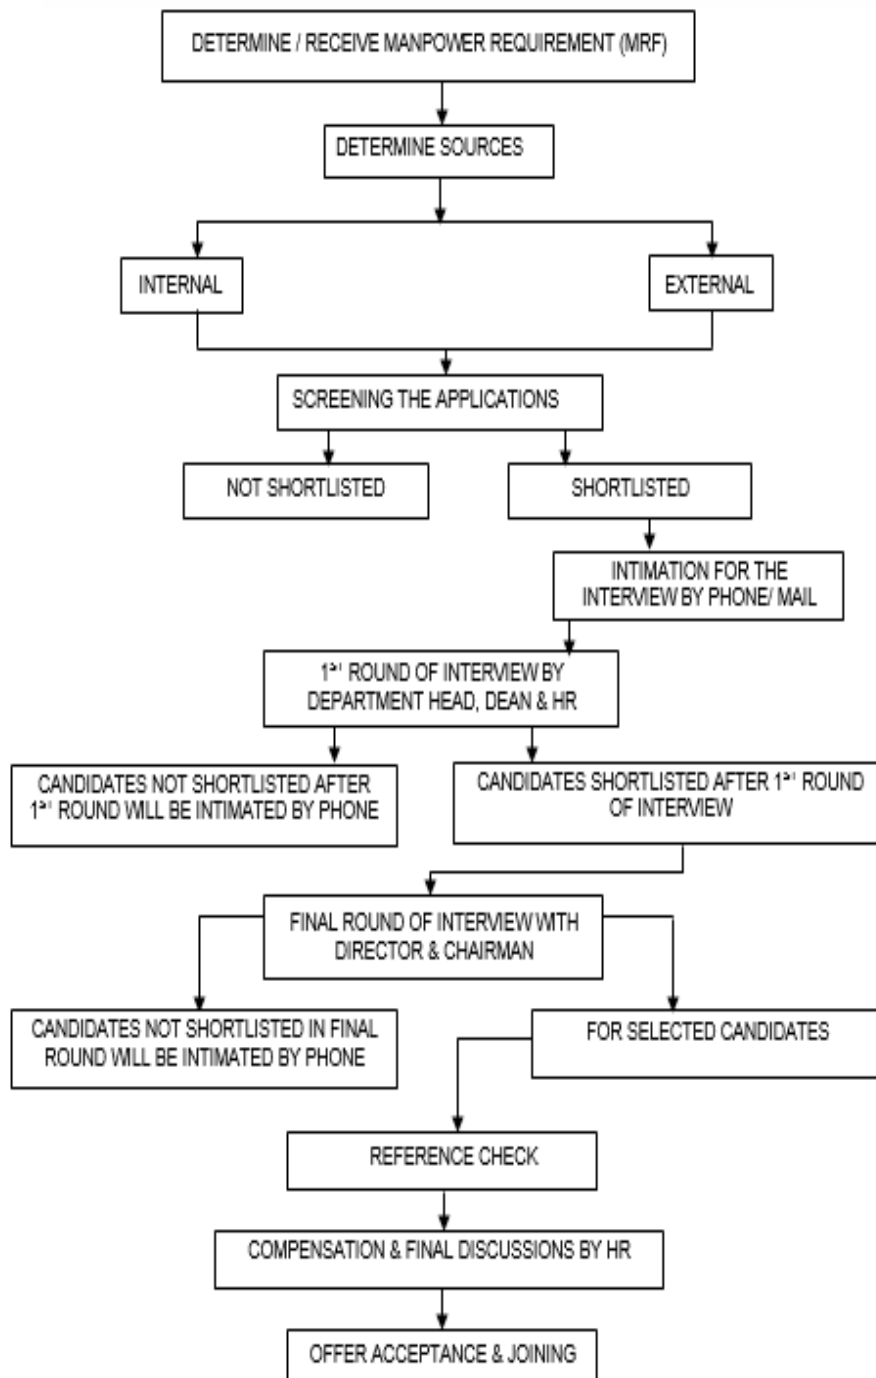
DETERMINE / RECEIVE MANPOWER REQUIREMENT (MRF)

DETERMINE SOURCES

INTERNAL

EXTERNAL

SCREENING THE APPLICATIONS

NOT SHORTLISTED

SHORTLISTED

INTIMATION FOR THE INTERVIEW BY PHONE/ MAIL

$1^{st}$ ROUND OF INTERVIEW BY DEPARTMENT HEAD, DEAN & HR

CANDIDATES NOT SHORTLISTED AFTER $1^{st}$ ROUND WILL BE INTIMATED BY PHONE

CANDIDATES SHORTLISTED AFTER $1^{st}$ ROUND OF INTERVIEW

FINAL ROUND OF INTERVIEW WITH DIRECTOR & CHAIRMAN

CANDIDATES NOT SHORTLISTED IN FINAL ROUND WILL BE INTIMATED BY PHONE

FOR SELECTED CANDIDATES

REFERENCE CHECK

COMPENSATION & FINAL DISCUSSIONS BY HR

OFFER ACCEPTANCE & JOINING